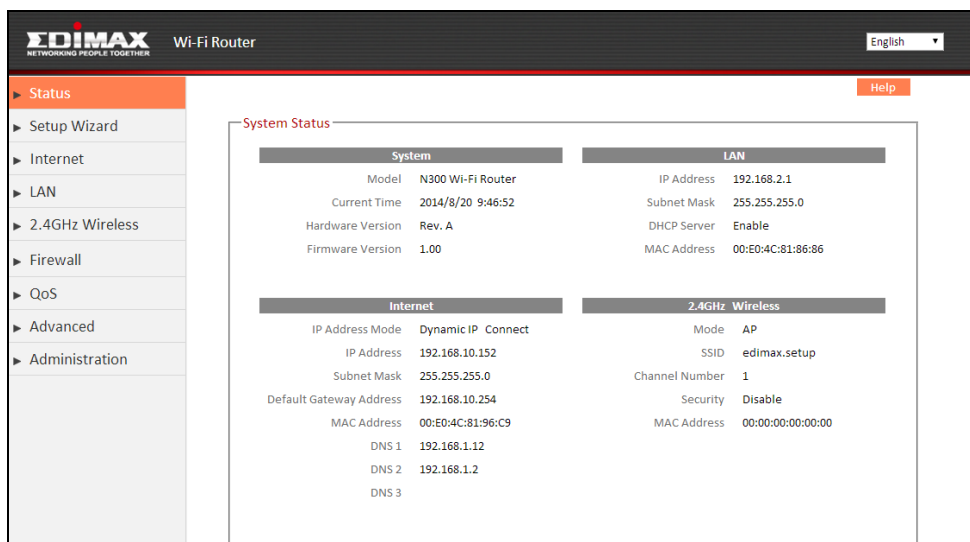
EDIMAX
NETWORKING PEOPLE TOGETHER

Wi-Fi Router

English

Status
Setup Wizard
Internet
LAN
2.4GHz Wireless
Firewall
QoS
Advanced
Administration

Help

System Status

| System | |
|---|---|
| Model | N300 Wi-Fi Router |
| Current Time | 2014/8/20 9:46:52 |
| Hardware Version | Rev. A |
| Firmware Version | 1.00 |

| LAN | |
|---|---|
| IP Address | 192.168.2.1 |
| Subnet Mask | 255.255.255.0 |
| DHCP Server | Enable |
| MAC Address | 00:E0:4C:81:86:86 |

| Internet | |
|---|---|
| IP Address Mode | Dynamic IP Connect |
| IP Address | 192.168.10.152 |
| Subnet Mask | 255.255.255.0 |
| Default Gateway Address | 192.168.10.254 |
| MAC Address | 00:E0:4C:81:96:C9 |
| DNS 1 | 192.168.1.12 |
| DNS 2 | 192.168.1.2 |
| DNS 3 | |

| 2.4GHz Wireless | |
|---|---|
| Mode | AP |
| SSID | edimax.setup |
| Channel Number | 1 |
| Security | Disable |
| MAC Address | 00:00:00:00:00:00 |